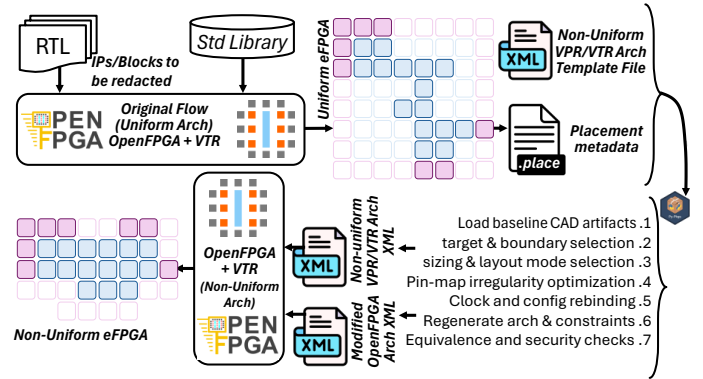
RTL

IPs/Blocks to be redacted

Std Library

OPEN FPGA

Original Flow (Uniform Arch) OpenFPGA + VTR

Uniform eFPGA

XML

Non-Uniform VPR/VTR Arch Template File

.place

Placement metadata

OpenFPGA + VTR (Non-Uniform Arch)

OPEN FPGA

XML

Non-uniform VPR/VTR Arch XML

XML

Modified OpenFPGA Arch XML

Non-Uniform eFPGA

Load baseline CAD artifacts .1
target & boundary selection .2
sizing & layout mode selection .3
Pin-map irregularity optimization .4
Clock and config rebinding .5
Regenerate arch & constraints .6
Equivalence and security checks .7